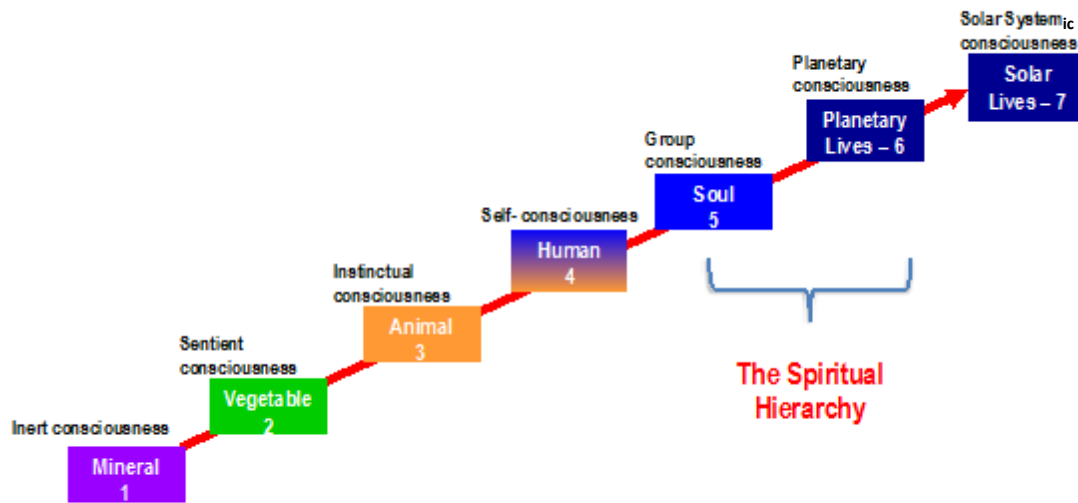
Inert consciousness
Mineral
1

Sentient consciousness
Vegetable
2

Instinctual consciousness
Animal
3

Self- consciousness
Human
4

Group consciousness
Soul
5

Planetary consciousness
Planetary Lives – 6

Solar System$_{ic}$ consciousness
Solar Lives – 7

The Spiritual Hierarchy